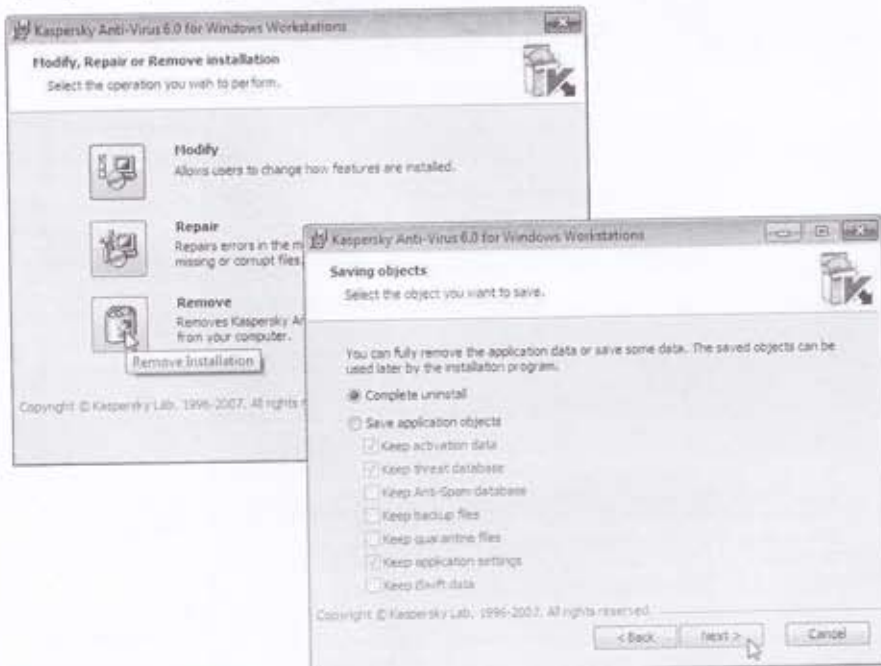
Kaspersky Anti-Virus 6.0 for Windows Workstations

Modify, Repair or Remove installation
Select the operation you wish to perform.

Modify
Allows users to change how features are installed.

Repair
Repairs errors in the m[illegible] missing or corrupt files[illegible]

Remove
Removes Kaspersky A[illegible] from your computer.

Remove Installation

Copyright © Kaspersky Lab, 1996-2007. All rights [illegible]

Kaspersky Anti-Virus 6.0 for Windows Workstations

Saving objects
Select the object you want to save.

You can fully remove the application data or save some data. The saved objects can be used later by the installation program.

Complete uninstall

Save application objects

Keep activation data

Keep threat database

Keep Anti-Spam database

Keep backup files

Keep quarantine files

Keep application settings

Keep iSwift data

Copyright © Kaspersky Lab, 1996-2007. All rights reserved.

< Back

Next >

Cancel